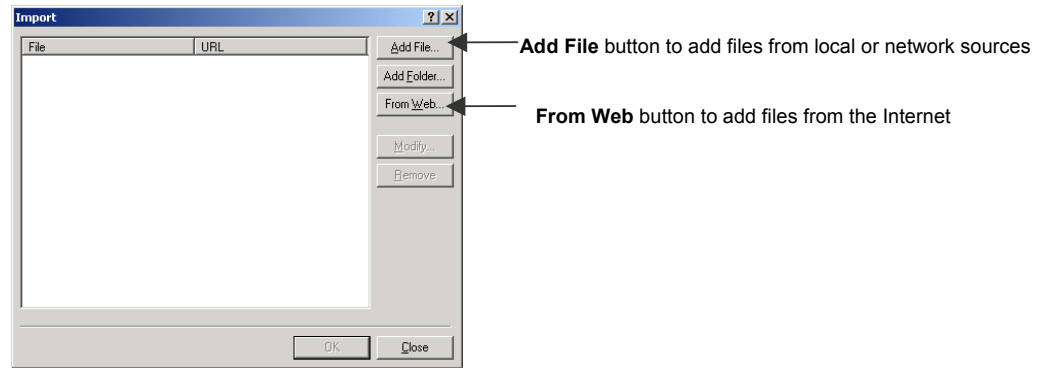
Import

?

×

| File | URL |
|---|---|

Add File...

Add Folder...

From Web...

Modify...

Remove

OK

Close

**Add File** button to add files from local or network sources

**From Web** button to add files from the Internet